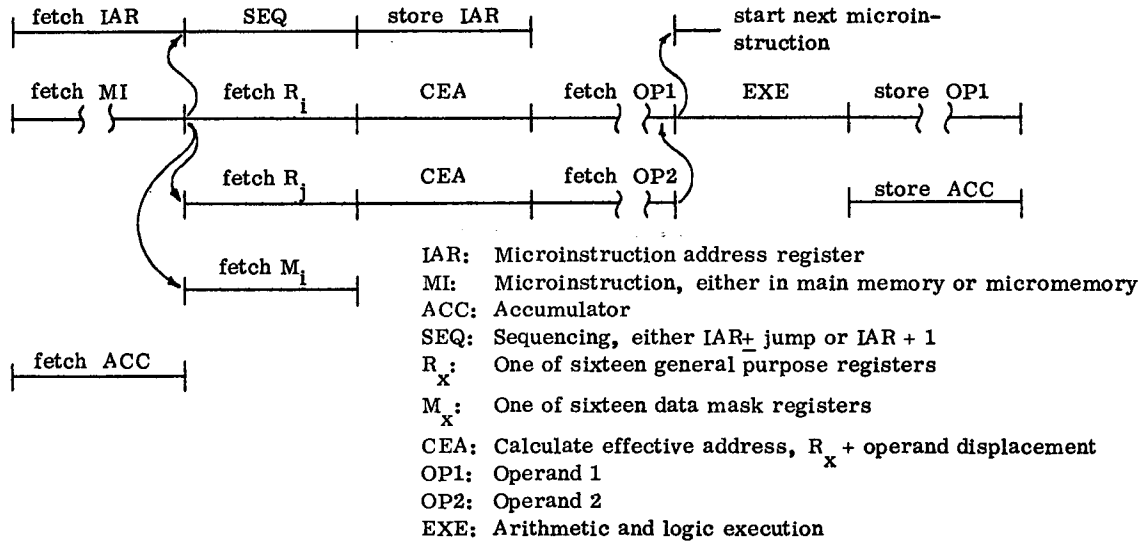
fetch IAR
SEQ
store IAR
start next microinstruction

fetch MI
fetch $R_i$
CEA
fetch OP1
EXE
store OP1

fetch $R_j$
CEA
fetch OP2
store ACC

fetch $M_i$

fetch ACC

IAR: Microinstruction address register
MI: Microinstruction, either in main memory or micromemory
ACC: Accumulator
SEQ: Sequencing, either IAR$\pm$ jump or IAR + 1
$R_x$: One of sixteen general purpose registers
$M_x$: One of sixteen data mask registers
CEA: Calculate effective address, $R_x$ + operand displacement
OP1: Operand 1
OP2: Operand 2
EXE: Arithmetic and logic execution